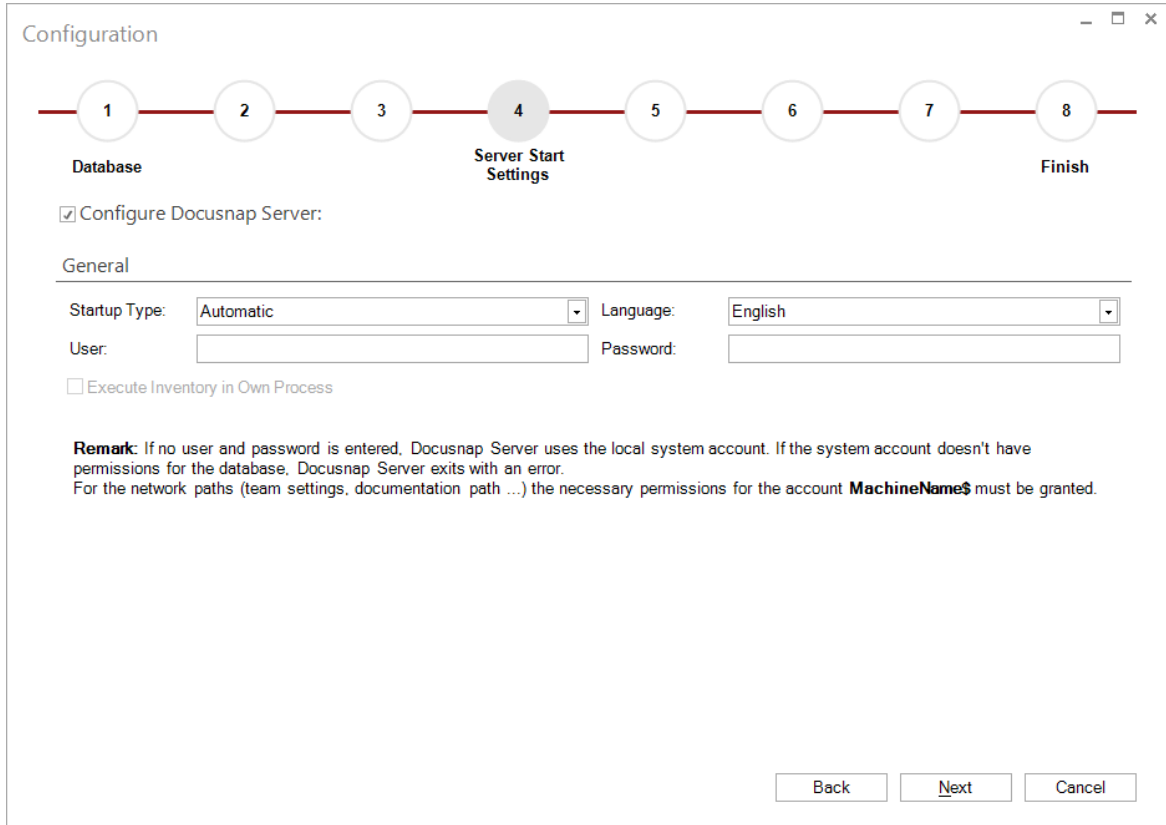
Configuration

1 2 3 4 5 6 7 8

Database

Server Start Settings

Finish

Configure Docusnap Server:

General

Startup Type: Automatic

Language: English

User:

Password:

Execute Inventory in Own Process

**Remark:** If no user and password is entered, Docusnap Server uses the local system account. If the system account doesn't have permissions for the database, Docusnap Server exits with an error.
For the network paths (team settings, documentation path ...) the necessary permissions for the account **MachineName$** must be granted.

Back Next Cancel